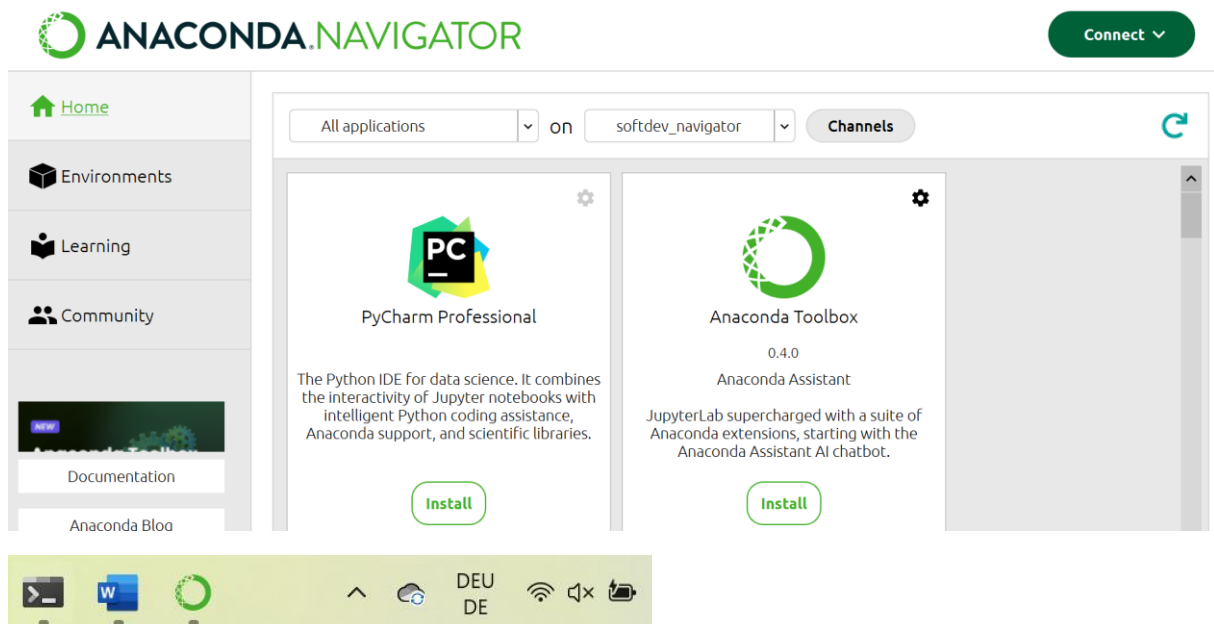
ANACONDA.NAVIGATOR

Connect

Home

Environments

Learning

Community

NEW

Documentation

Anaconda Blog

All applications

on

softdev_navigator

Channels

PC

PyCharm Professional

The Python IDE for data science. It combines the interactivity of Jupyter notebooks with intelligent Python coding assistance, Anaconda support, and scientific libraries.

Install

Anaconda Toolbox

0.4.0

Anaconda Assistant

JupyterLab supercharged with a suite of Anaconda extensions, starting with the Anaconda Assistant AI chatbot.

Install

W

DEU
DE